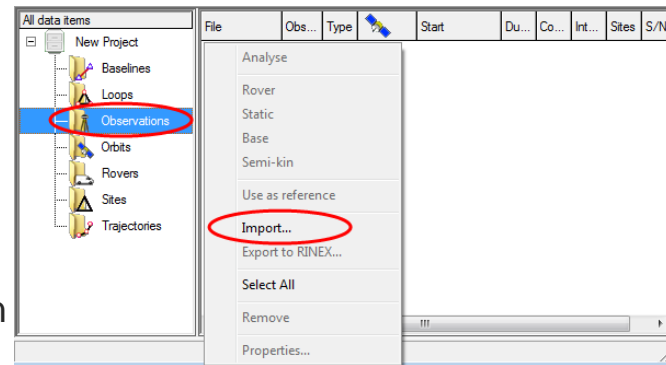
All data items

New Project

Baselines

Loops

Observations

Orbits

Rovers

Sites

Trajectories

| File | Obs... | Type | | Start | Du... | Co... | Int... | Sites | S/N |
|---|---|---|---|---|---|---|---|---|---|

Analyse

Rover

Static

Base

Semi-kin

Use as reference

Import...

Export to RINEX...

Select All

Remove

Properties...

n